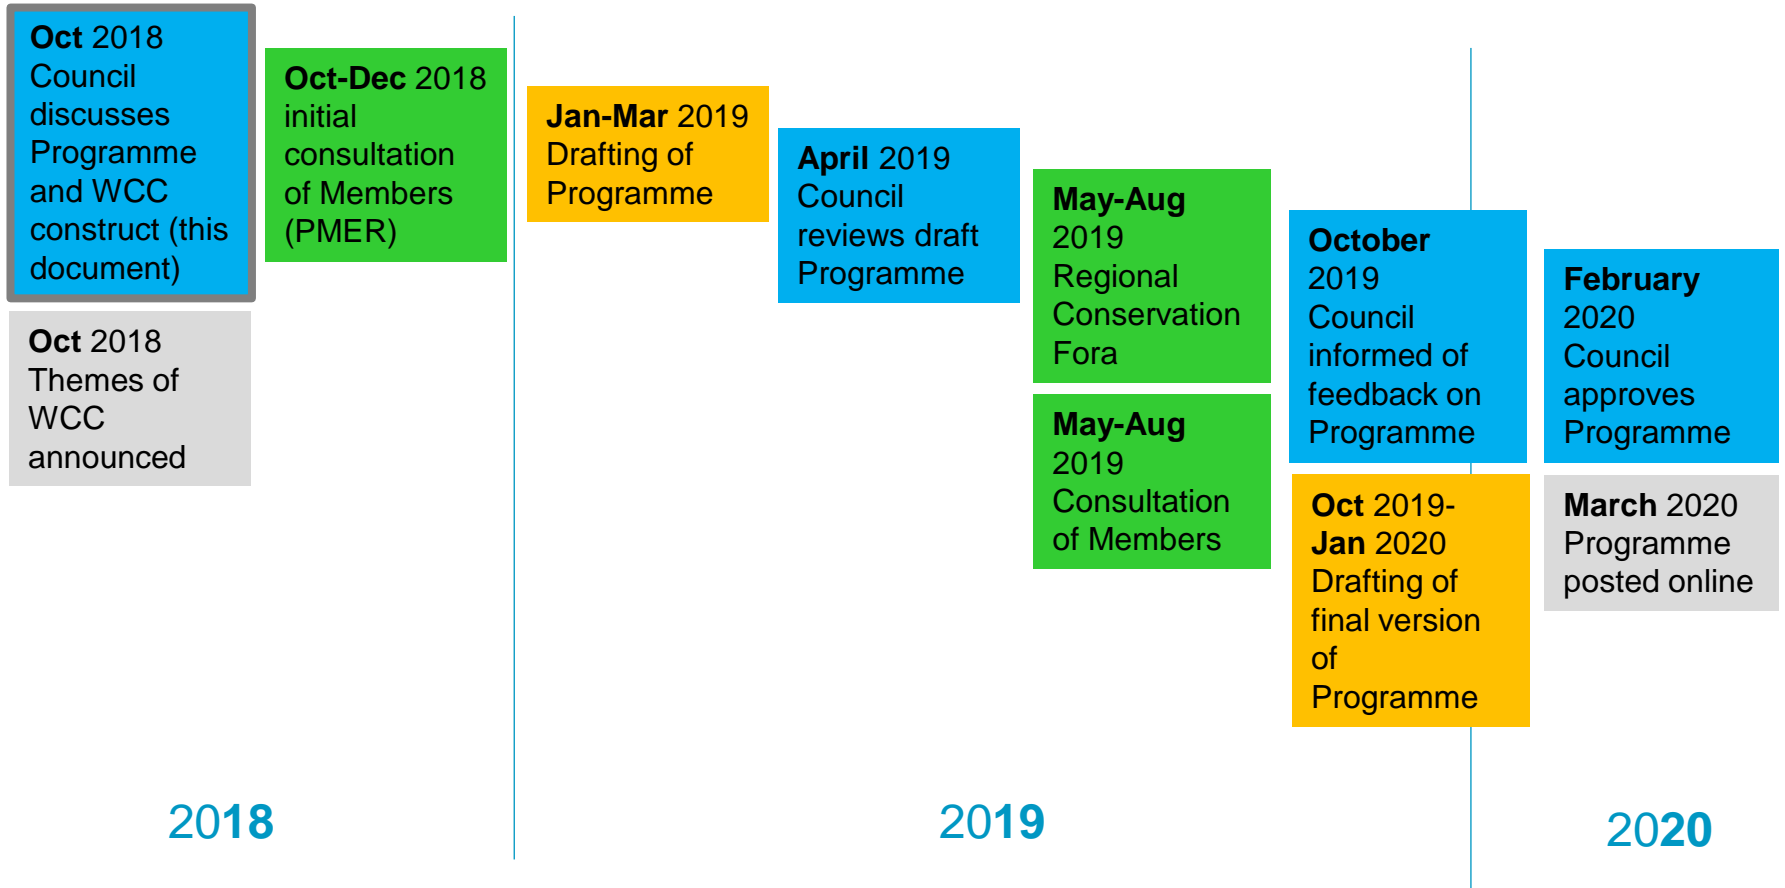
**Oct** 2018 Council discusses Programme and WCC construct (this document)

**Oct** 2018 Themes of WCC announced

**Oct-Dec** 2018 initial consultation of Members (PMER)

**Jan-Mar** 2019 Drafting of Programme

**April** 2019 Council reviews draft Programme

**May-Aug** 2019 Regional Conservation Fora

**May-Aug** 2019 Consultation of Members

**October** 2019 Council informed of feedback on Programme

**Oct** 2019- **Jan** 2020 Drafting of final version of Programme

**February** 2020 Council approves Programme

**March** 2020 Programme posted online

2018

2019

2020